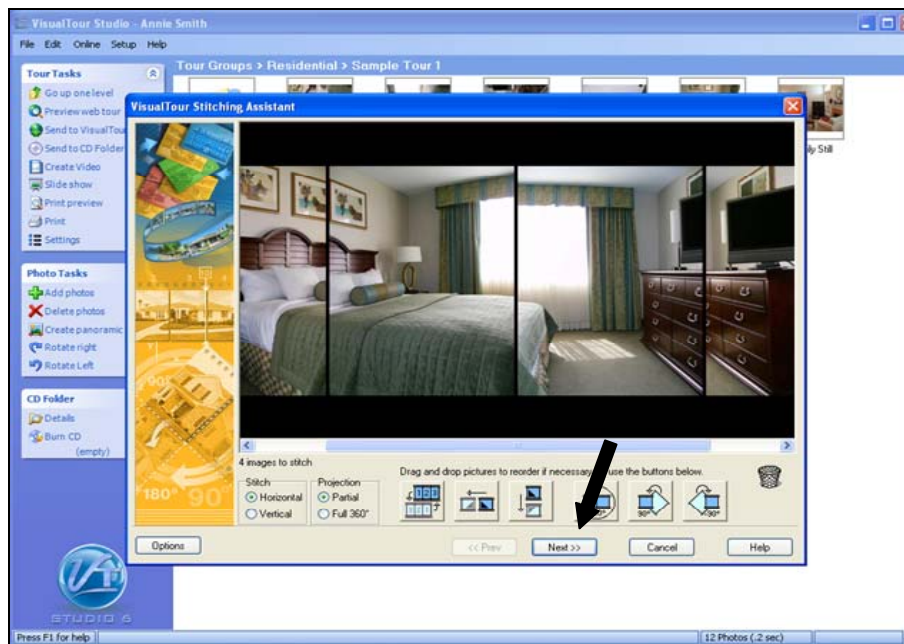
VisualTour Studio - Annie Smith

File Edit Online Setup Help

Tour Tasks
Go up one level
Preview web tour
Send to VisualTour
Send to CD Folder
Create Video
Slide show
Print preview
Print
Settings

Photo Tasks
Add photos
Delete photos
Create panoramic
Rotate right
Rotate Left

CD Folder
Details
Burn CD
(empty)

STUDIO 6

Tour Groups > Residential > Sample Tour 1

ly Still

VisualTour Stitching Assistant

180° 90°

4 images to stitch

Drag and drop pictures to reorder if necessary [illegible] use the buttons below.

Stitch
Horizontal
Vertical

Projection
Partial
Full 360°

90° 90°

Options

<< Prev

Next >>

Cancel

Help

Press F1 for help

12 Photos (.2 sec)